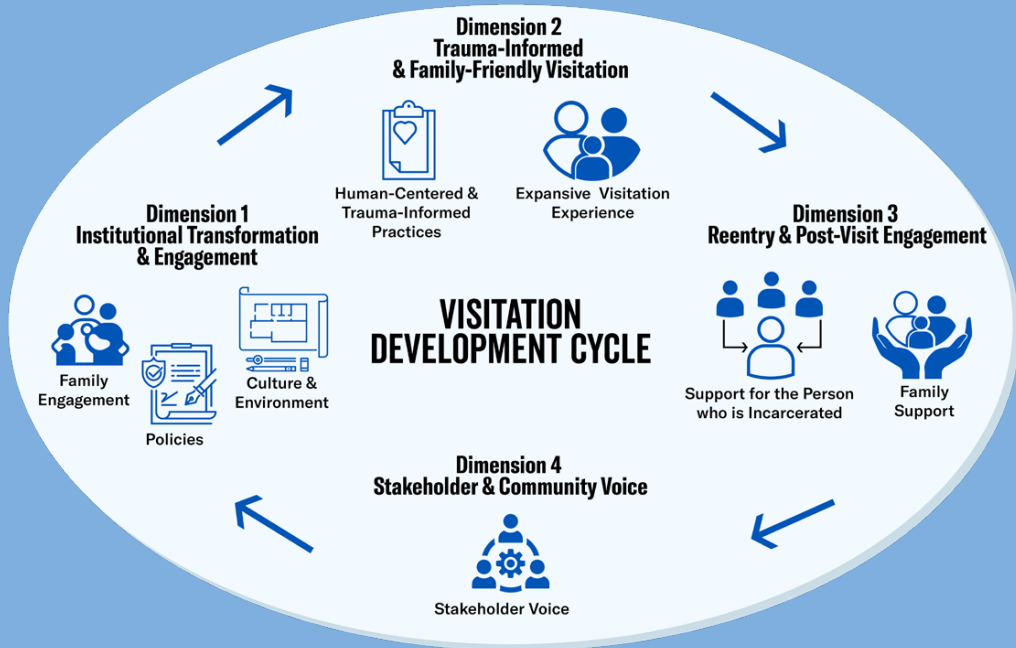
Dimension 2
Trauma-Informed
& Family-Friendly Visitation

Human-Centered & Trauma-Informed Practices

Expansive Visitation Experience

Dimension 1
Institutional Transformation
& Engagement

Family Engagement

Policies

Culture & Environment

VISITATION
DEVELOPMENT CYCLE

Dimension 3
Reentry & Post-Visit Engagement

Support for the Person who is Incarcerated

Family Support

Dimension 4
Stakeholder & Community Voice

Stakeholder Voice